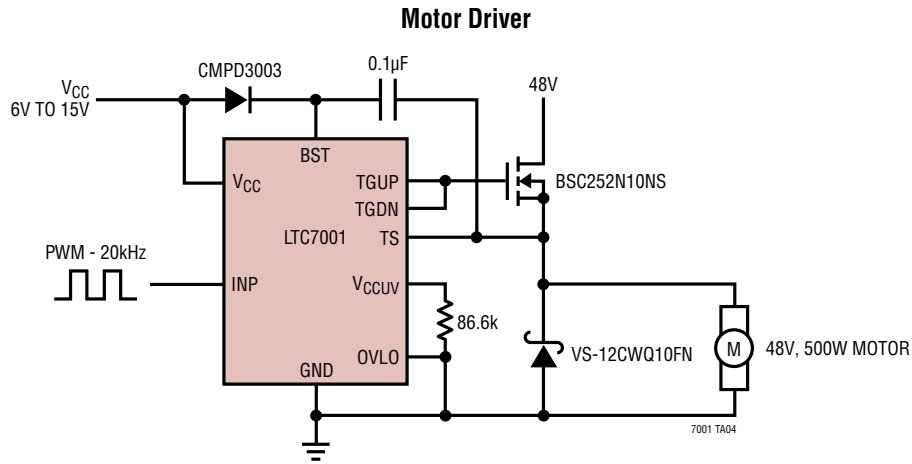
Motor Driver

$V_{CC}$
6V TO 15V

CMPD3003

0.1µF

48V

BST

$V_{CC}$

TGUP

TGDN

BSC252N10NS

LTC7001

TS

PWM - 20kHz

INP

$V_{CCUV}$

86.6k

OVLO

GND

VS-12CWQ10FN

M

48V, 500W MOTOR

7001 TA04